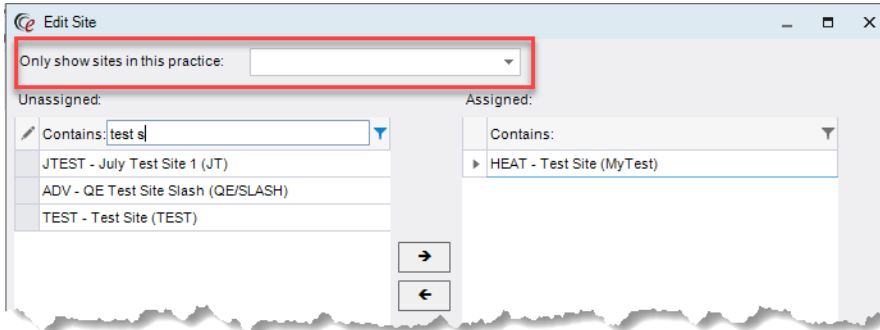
Edit Site

Only show sites in this practice:

Unassigned:

Contains: test s

JTEST - July Test Site 1 (JT)

ADV - QE Test Site Slash (QE/SLASH)

TEST - Test Site (TEST)

Assigned:

Contains:

HEAT - Test Site (MyTest)